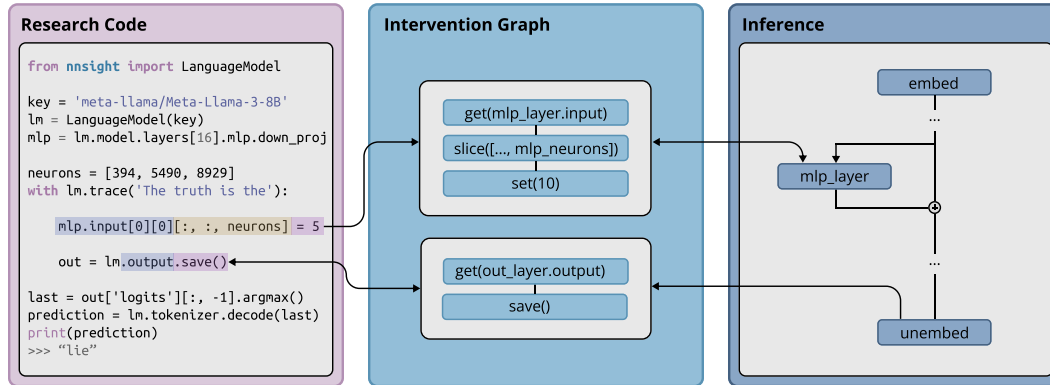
Research Code

from nnsight import LanguageModel

key = 'meta-llama/Meta-Llama-3-8B'
lm = LanguageModel(key)
mlp = lm.model.layers[16].mlp.down_proj

neurons = [394, 5490, 8929]
with lm.trace('The truth is the'):

mlp.input[0][0][:, :, neurons] = 5

out = lm.output.save()

last = out['logits'][:, -1].argmax()
prediction = lm.tokenizer.decode(last)
print(prediction)
>>> "lie"

Intervention Graph

get(mlp_layer.input)

slice([..., mlp_neurons])

set(10)

get(out_layer.output)

save()

Inference

embed

...

mlp_layer

...

unembed